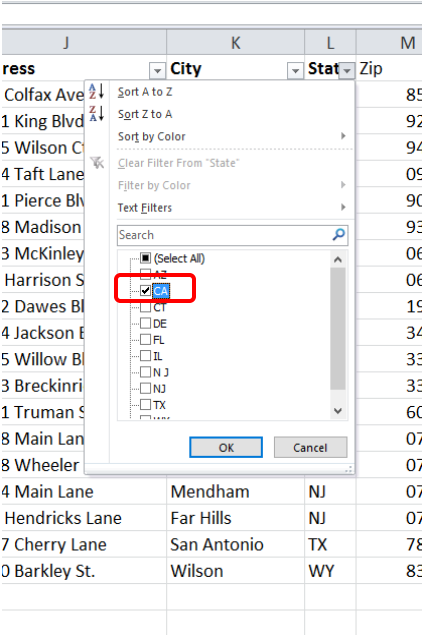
| J | K | L | M |
|---|---|---|---|
| ress | City | Stat | Zip |
| Colfax Ave | | | 85 |
| 1 King Blvd | | | 92 |
| 5 Wilson C | | | 94 |
| 4 Taft Lane | | | 09 |
| 1 Pierce Bl | | | 90 |
| 8 Madison | | | 93 |
| 3 McKinley | | | 06 |
| Harrison S | | | 06 |
| 2 Dawes B | | | 19 |
| 4 Jackson | | | 34 |
| 5 Willow B | | | 33 |
| 3 Breckinri | | | 33 |
| 1 Truman S | | | 60 |
| 8 Main Lan | | | 07 |
| 8 Wheeler | | | 07 |
| 4 Main Lane | Mendham | NJ | 07 |
| Hendricks Lane | Far Hills | NJ | 07 |
| 7 Cherry Lane | San Antonio | TX | 78 |
| 0 Barkley St. | Wilson | WY | 83 |

Sort A to Z
Sort Z to A
Sort by Color
Clear Filter From "State"
Filter by Color
Text Filters
Search
(Select All)
AZ
CA
CT
DE
FL
IL
N J
NJ
TX
WY
OK
Cancel